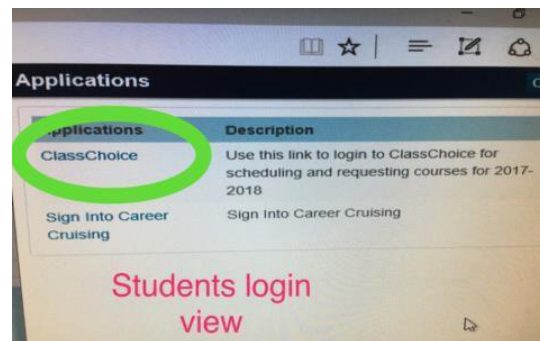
Applications

| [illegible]pplications | Description |
|---|---|
| ClassChoice | Use this link to login to ClassChoice for scheduling and requesting courses for 2017-2018 |
| Sign Into Career Cruising | Sign Into Career Cruising |

Students login view